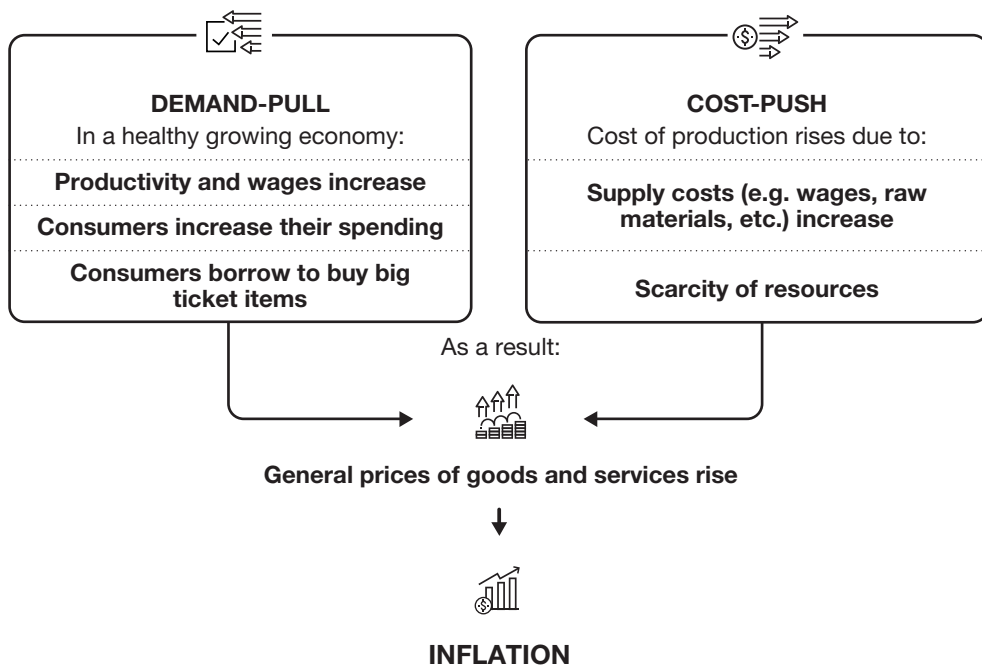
DEMAND-PULL
In a healthy growing economy:

Productivity and wages increase

Consumers increase their spending

Consumers borrow to buy big ticket items

COST-PUSH
Cost of production rises due to:

Supply costs (e.g. wages, raw materials, etc.) increase

Scarcity of resources

As a result:

General prices of goods and services rise

INFLATION